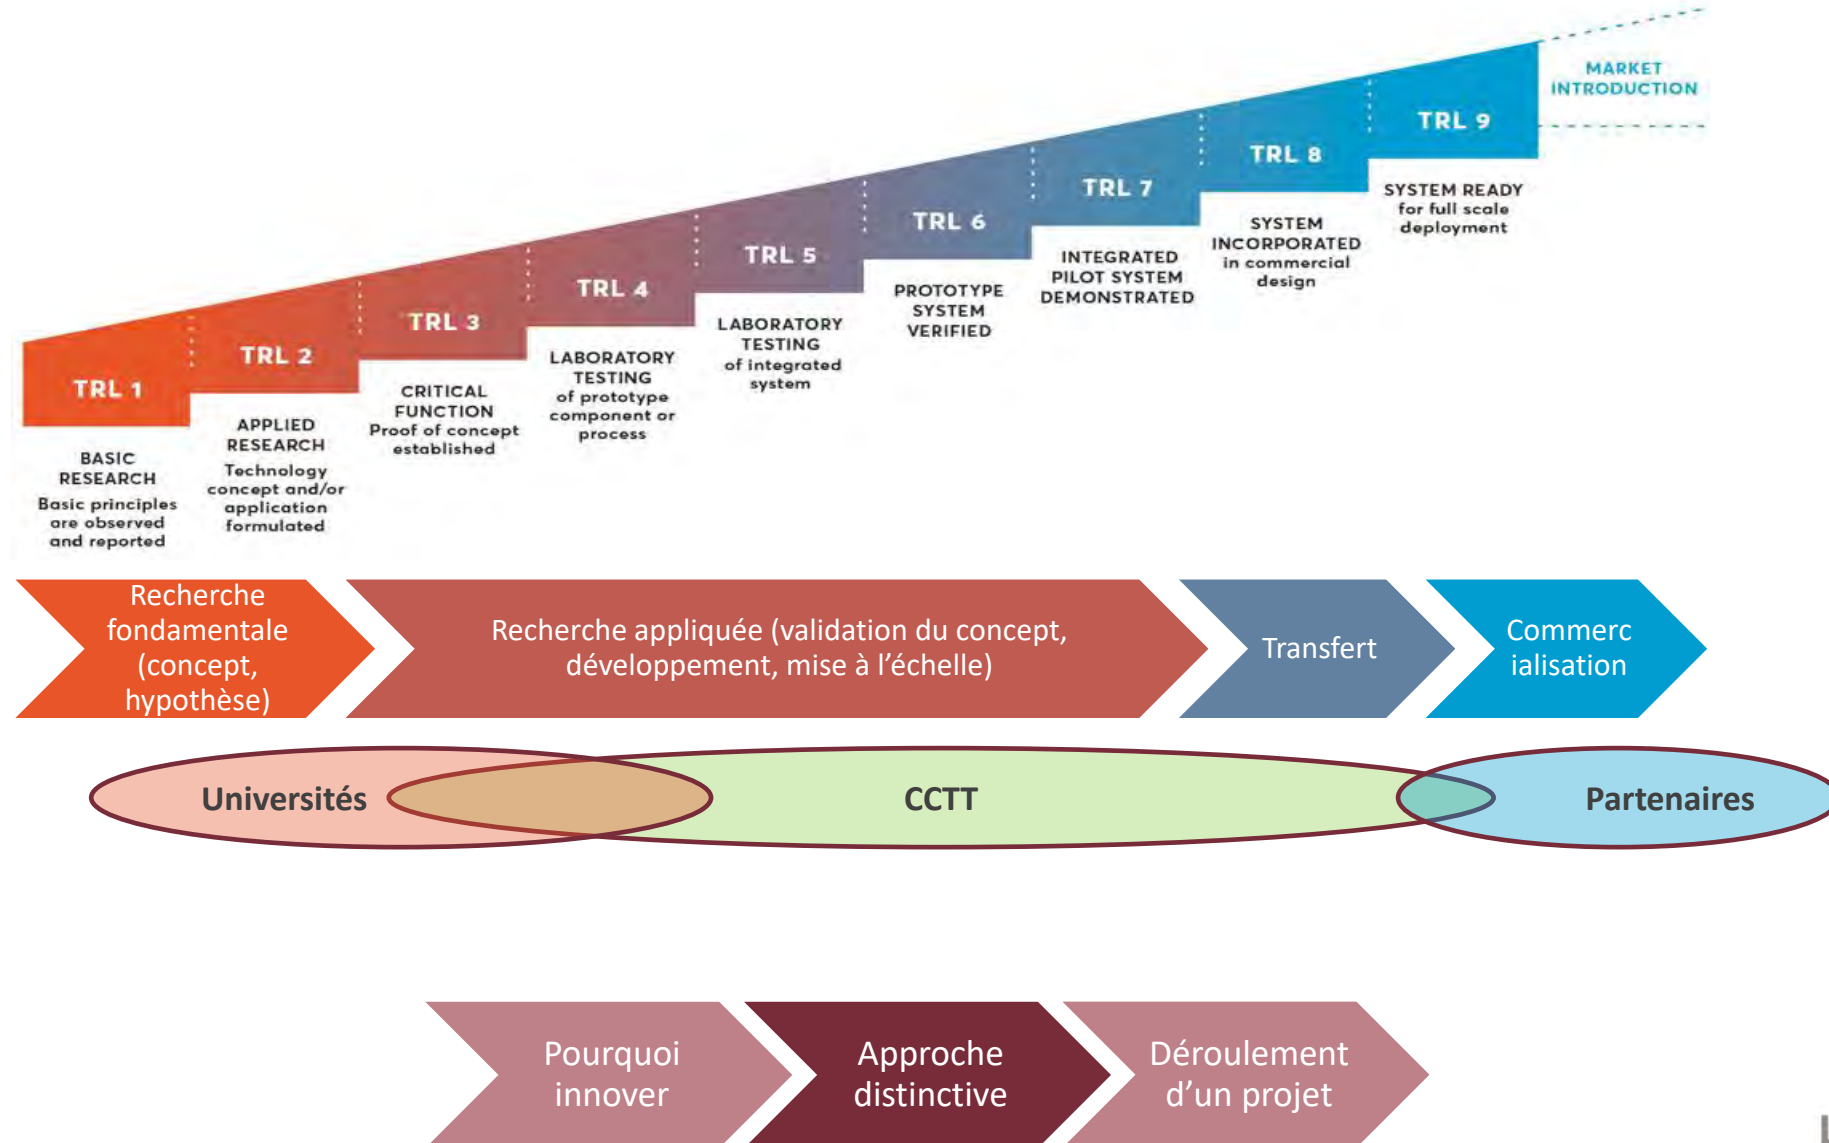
MARKET INTRODUCTION

TRL 1
BASIC RESEARCH
Basic principles are observed and reported

TRL 2
APPLIED RESEARCH
Technology concept and/or application formulated

TRL 3
CRITICAL FUNCTION
Proof of concept established

TRL 4
LABORATORY TESTING
of prototype component or process

TRL 5
LABORATORY TESTING
of integrated system

TRL 6
PROTOTYPE SYSTEM VERIFIED

TRL 7
INTEGRATED PILOT SYSTEM DEMONSTRATED

TRL 8
SYSTEM INCORPORATED
in commercial design

TRL 9
SYSTEM READY
for full scale deployment

Recherche fondamentale (concept, hypothèse)

Recherche appliquée (validation du concept, développement, mise à l'échelle)

Transfert

Commerc ialisation

Universités

CCTT

Partenaires

Pourquoi innover

Approche distinctive

Déroulement d'un projet